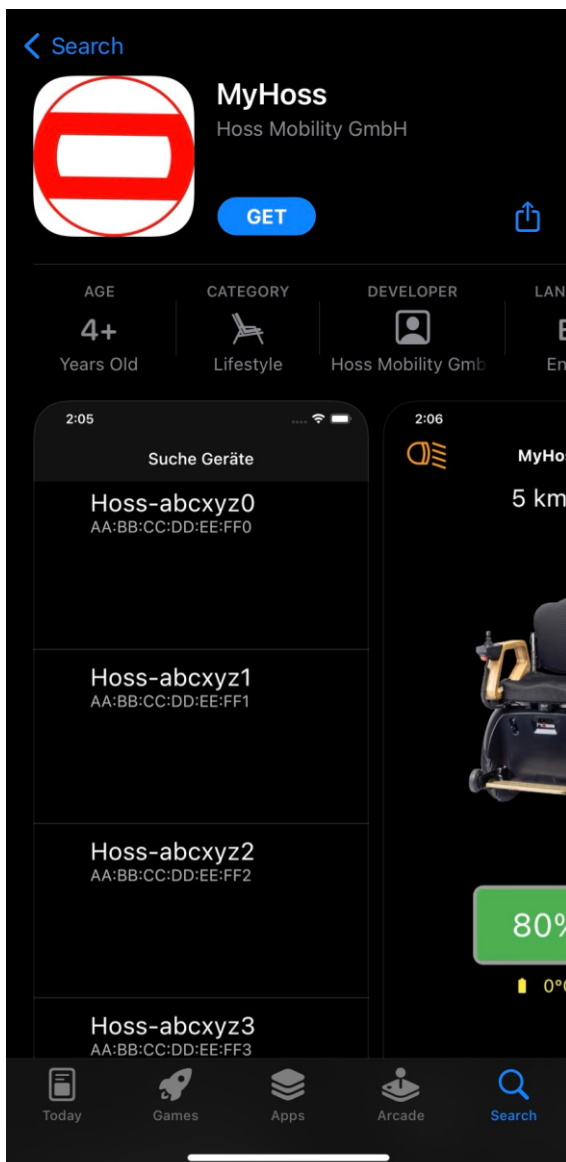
Search

MyHoss
Hoss Mobility GmbH

GET

AGE
4+
Years Old

CATEGORY
Lifestyle

DEVELOPER
Hoss Mobility Gmb

LAN
E
En

2:05
Suche Geräte
Hoss-abcxyz0
AA:BB:CC:DD:EE:FF0
Hoss-abcxyz1
AA:BB:CC:DD:EE:FF1
Hoss-abcxyz2
AA:BB:CC:DD:EE:FF2
Hoss-abcxyz3
AA:BB:CC:DD:EE:FF3

2:06
MyHo
5 km
80%
0°

Today
Games
Apps
Arcade
Search